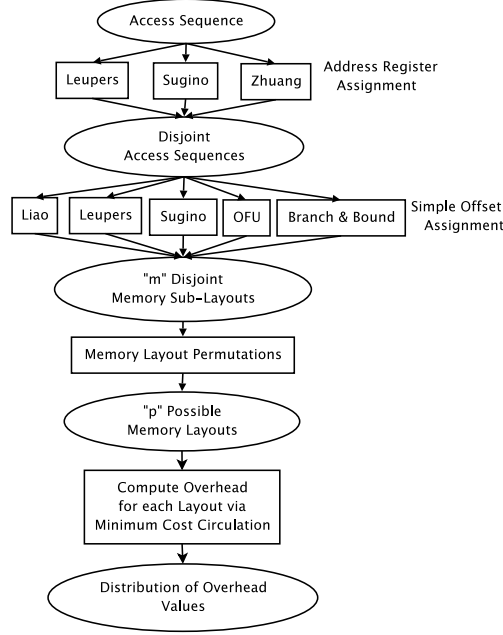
Access Sequence

Leupers

Sugino

Zhuang

Address Register Assignment

Disjoint Access Sequences

Liao

Leupers

Sugino

OFU

Branch & Bound

Simple Offset Assignment

"m" Disjoint Memory Sub-Layouts

Memory Layout Permutations

"p" Possible Memory Layouts

Compute Overhead for each Layout via Minimum Cost Circulation

Distribution of Overhead Values